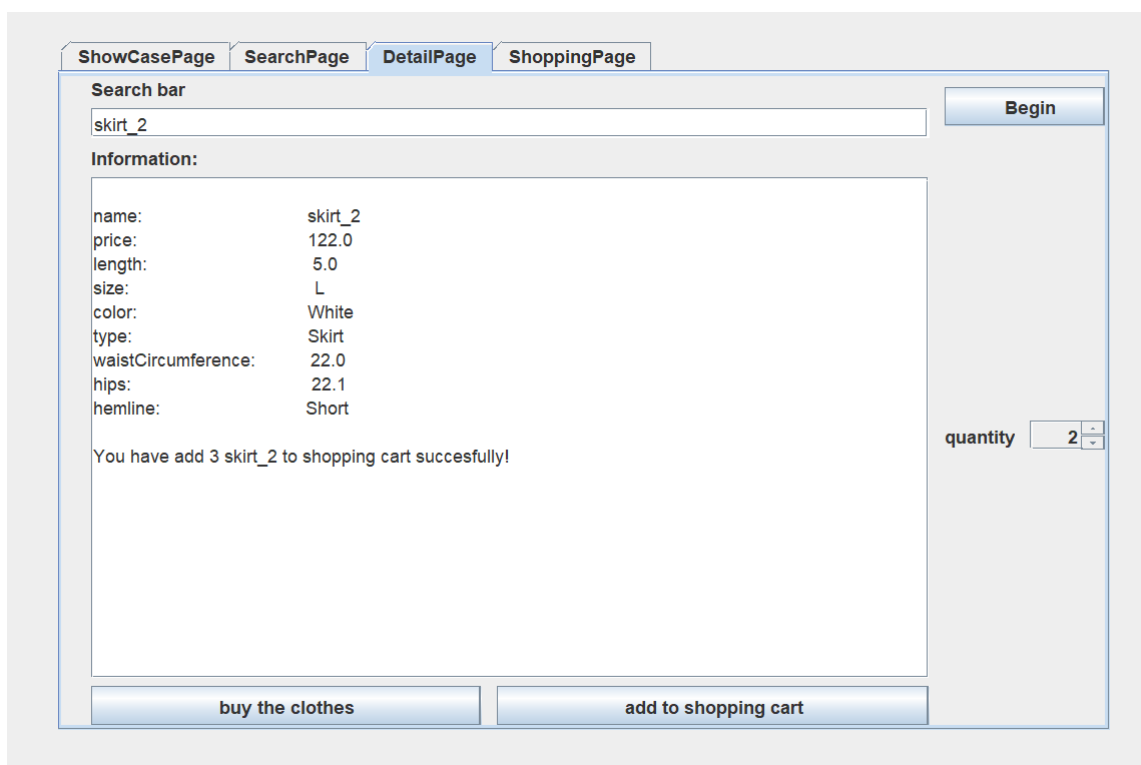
ShowCasePage SearchPage DetailPage ShoppingPage

Search bar

skirt_2

Begin

Information:

name: skirt_2
price: 122.0
length: 5.0
size: L
color: White
type: Skirt
waistCircumference: 22.0
hips: 22.1
hemline: Short

You have add 3 skirt_2 to shopping cart succesfully!

quantity 2

buy the clothes

add to shopping cart